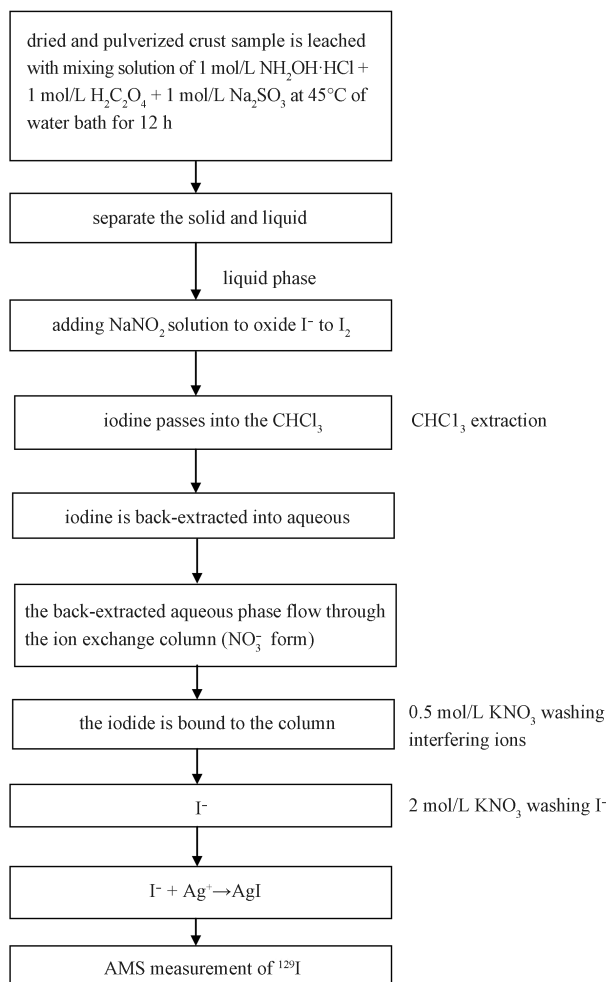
dried and pulverized crust sample is leached with mixing solution of 1 mol/L $NH_2OH\cdot HCl$ + 1 mol/L $H_2C_2O_4$ + 1 mol/L $Na_2SO_3$ at 45°C of water bath for 12 h

separate the solid and liquid

liquid phase

adding $NaNO_2$ solution to oxide $I^-$ to $I_2$

iodine passes into the $CHCl_3$

$CHC1_3$ extraction

iodine is back-extracted into aqueous

the back-extracted aqueous phase flow through the ion exchange column ($NO_3^-$ form)

the iodide is bound to the column

0.5 mol/L $KNO_3$ washing interfering ions

$I^-$

2 mol/L $KNO_3$ washing $I^-$

$I^- + Ag^+ \rightarrow AgI$

AMS measurement of $^{129}I$